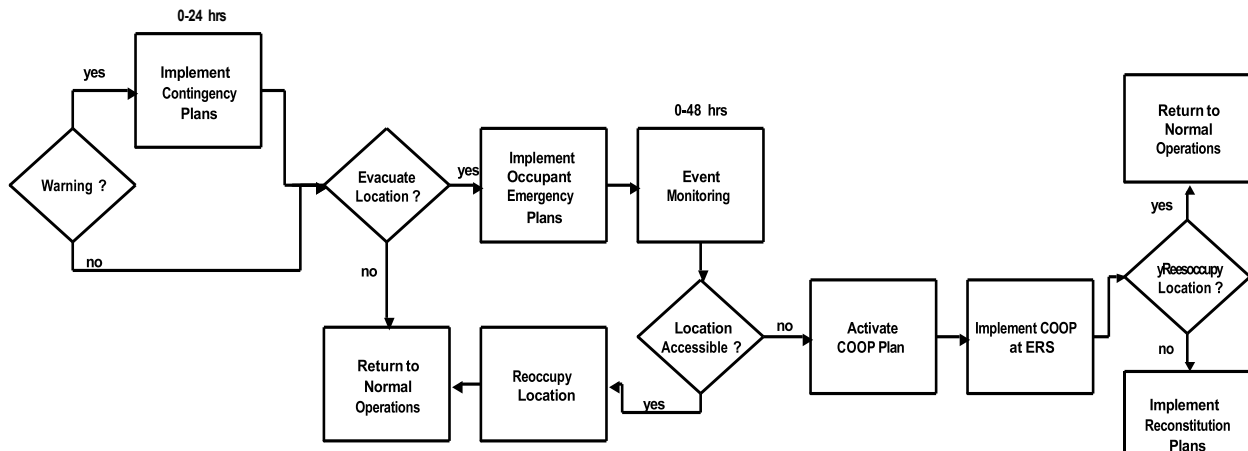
0-24 hrs

Warning ?

yes

Implement Contingency Plans

no

Evacuate Location ?

yes

Implement Occupant Emergency Plans

0-48 hrs

Event Monitoring

no

Location Accessible ?

yes

Reoccupy Location

Return to Normal Operations

no

Activate COOP Plan

Implement COOP at ERS

yReesoccupy Location ?

yes

Return to Normal Operations

no

Implement Reconstitution Plans